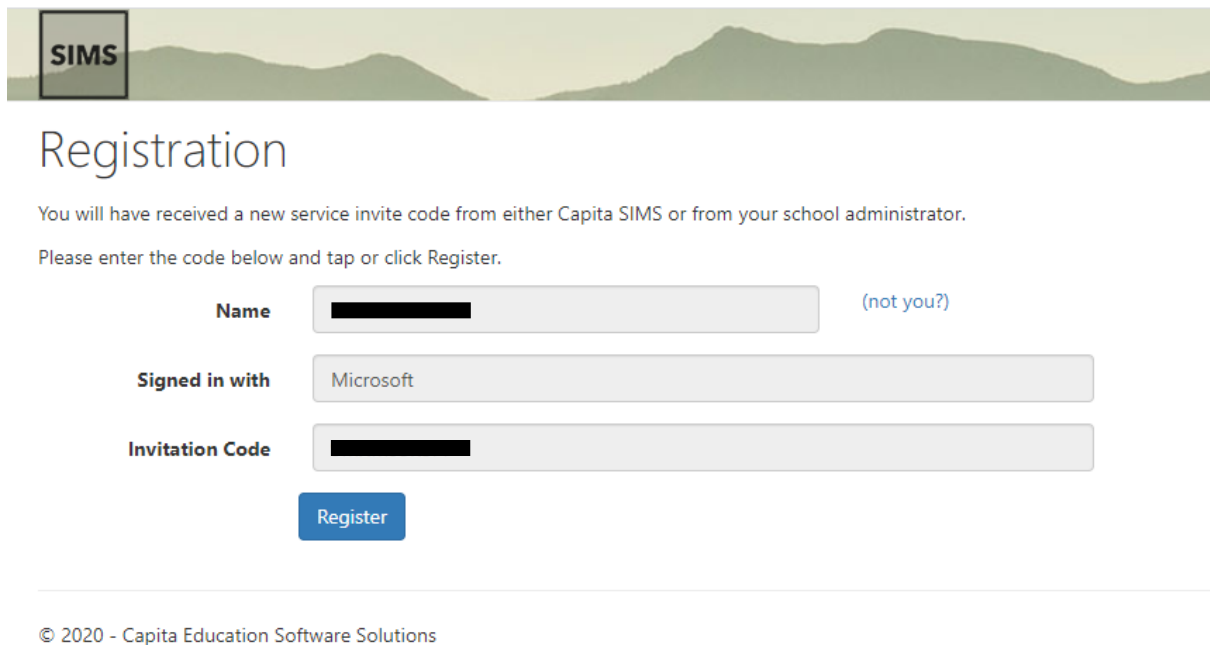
SIMS

Registration

You will have received a new service invite code from either Capita SIMS or from your school administrator.

Please enter the code below and tap or click Register.

Name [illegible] (not you?)

Signed in with Microsoft

Invitation Code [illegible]

Register

© 2020 - Capita Education Software Solutions